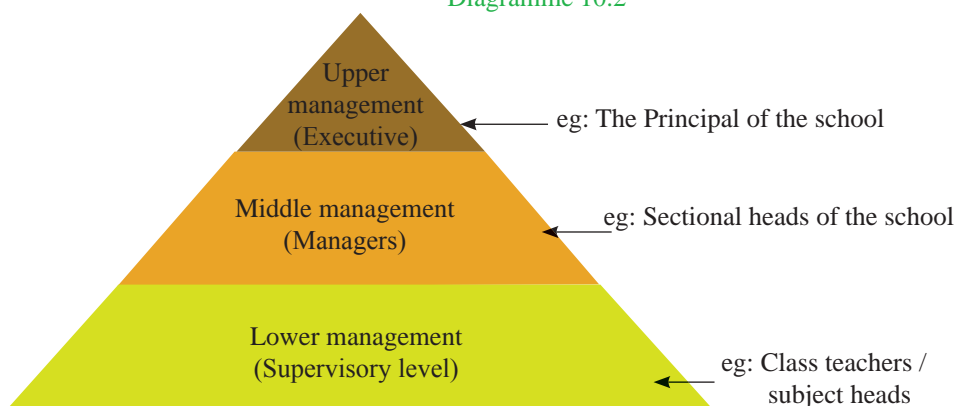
Diagramme 10.2

Upper management (Executive)

eg: The Principal of the school

Middle management (Managers)

eg: Sectional heads of the school

Lower management (Supervisory level)

eg: Class teachers / subject heads